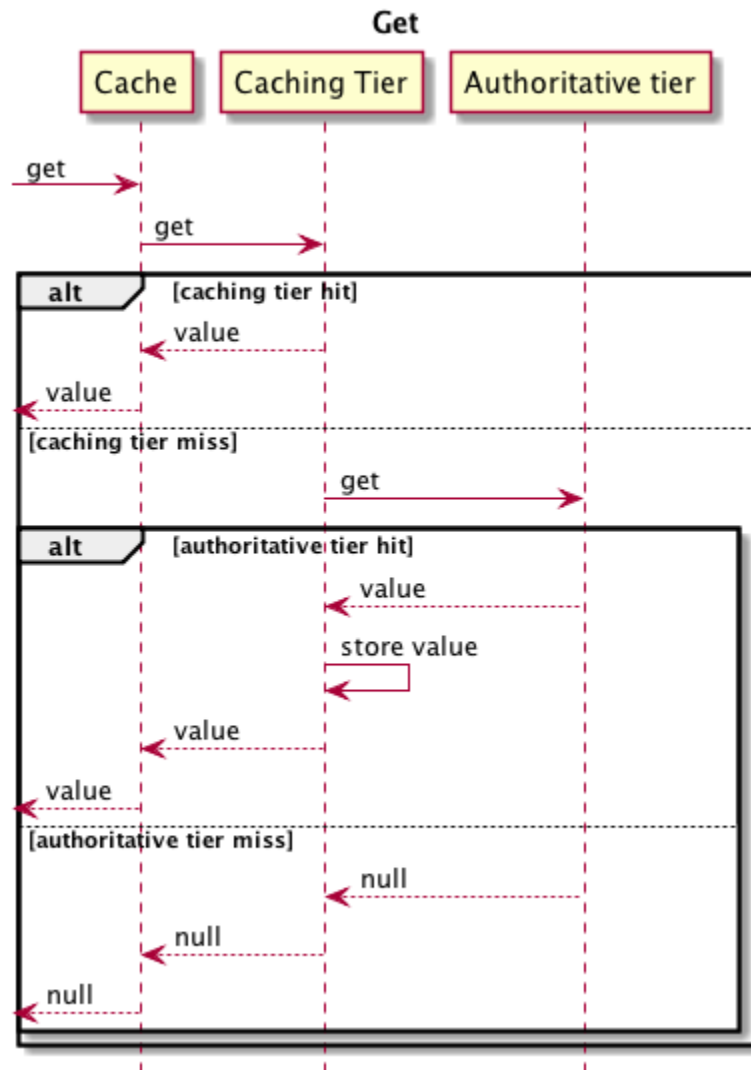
Get

Cache

Caching Tier

Authoritative tier

get

get

alt [caching tier hit]

value

value

[caching tier miss]

get

alt [authoritative tier hit]

value

store value

value

value

[authoritative tier miss]

null

null

null